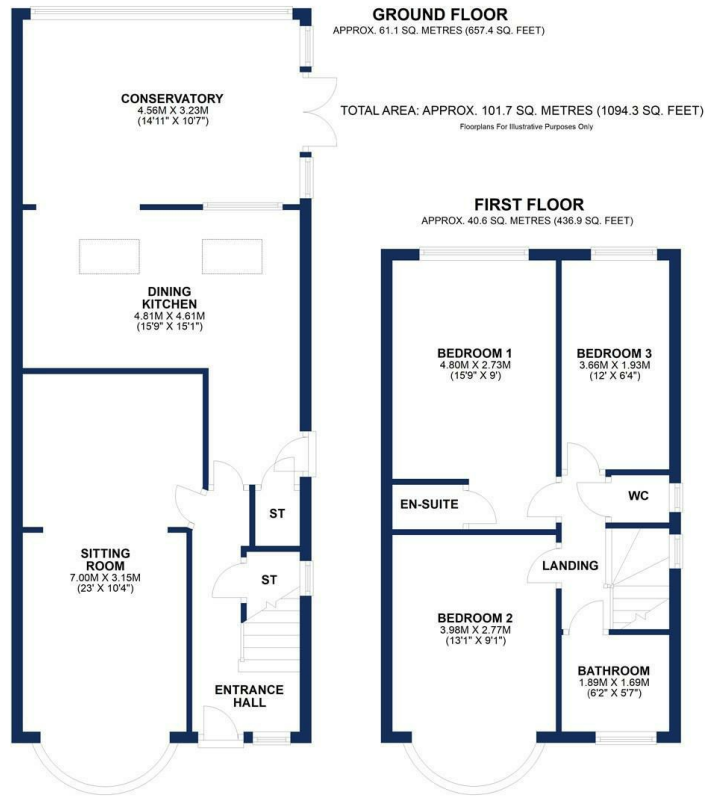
GROUND FLOOR
APPROX. 61.1 SQ. METRES (657.4 SQ. FEET)

CONSERVATORY
4.56M X 3.23M
(14'11" X 10'7")

TOTAL AREA: APPROX. 101.7 SQ. METRES (1094.3 SQ. FEET)
Floorplans For Illustrative Purposes Only

DINING
KITCHEN
4.81M X 4.61M
(15'9" X 15'1")

ST

SITTING
ROOM
7.00M X 3.15M
(23' X 10'4")

ST

ENTRANCE
HALL

FIRST FLOOR
APPROX. 40.6 SQ. METRES (436.9 SQ. FEET)

BEDROOM 1
4.80M X 2.73M
(15'9" X 9')

BEDROOM 3
3.66M X 1.93M
(12' X 6'4")

EN-SUITE

WC

LANDING

BEDROOM 2
3.98M X 2.77M
(13'1" X 9'1")

BATHROOM
1.89M X 1.69M
(6'2" X 5'7")